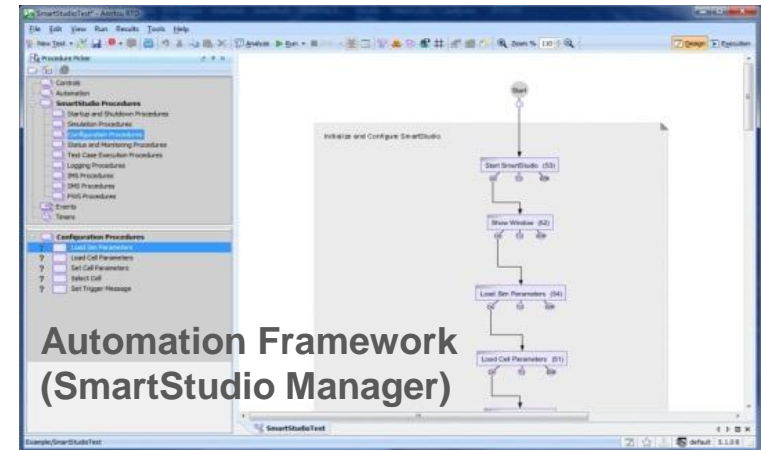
SmartStudioTest - Artifex

File Edit View Run Results Tools Help

New Test Analyze Run Zoom % 100

Design Execution

Procedure Picker

Controls
Automation
SmartStudio Procedures
Startup and Shutdown Procedures
Simulation Procedures
Configuration Procedures
Status and Monitoring Procedures
Test Case Execution Procedures
Logging Procedures
IMS Procedures
SMS Procedures
PWS Procedures
Events
Timers

Configuration Procedures
Load Sim Parameters
Load Cell Parameters
Set Cell Parameters
Select Cell
Set Trigger Message

Start

Initialize and Configure SmartStudio

Start SmartStudio (53)

Show Window (62)

Load Sim Parameters (54)

Load Cell Parameters (61)

Automation Framework
(SmartStudio Manager)

SmartStudioTest

Example/SmartStudioTest

default 3.1.0.0